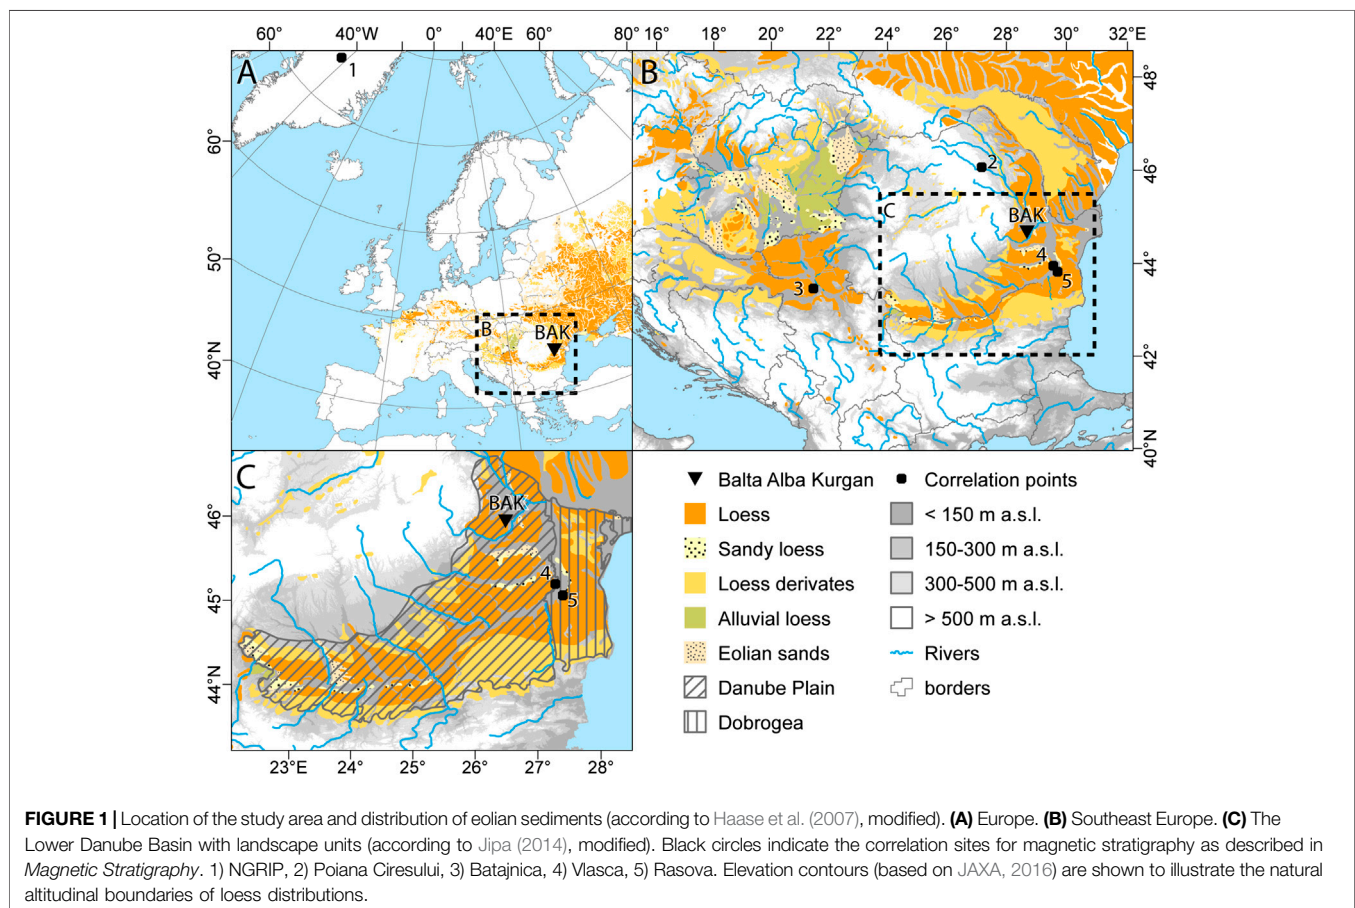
60° 40°W 0° 40°E 60° 80°

A

1

60°

50°

40°N

B

BAK

16° 18° 20° 22° 24° 26° 28° 30° 32°E

B

48°

46°

44°

42°

40°N

2

C

BAK

4

5

3

C

BAK

4

5

46°

45°

44°N

23°E 24° 25° 26° 27° 28°

Balta Alba Kurgan
Loess
Sandy loess
Loess derivates
Alluvial loess
Eolian sands
Danube Plain
Dobrogea
Correlation points
< 150 m a.s.l.
150-300 m a.s.l.
300-500 m a.s.l.
> 500 m a.s.l.
Rivers
borders

**FIGURE 1 |** Location of the study area and distribution of eolian sediments (according to Haase et al. (2007), modified). **(A)** Europe. **(B)** Southeast Europe. **(C)** The Lower Danube Basin with landscape units (according to Jipa (2014), modified). Black circles indicate the correlation sites for magnetic stratigraphy as described in *Magnetic Stratigraphy*. 1) NGRIP, 2) Poiana Ciresului, 3) Batajnica, 4) Vlasca, 5) Rasova. Elevation contours (based on JAXA, 2016) are shown to illustrate the natural altitudinal boundaries of loess distributions.